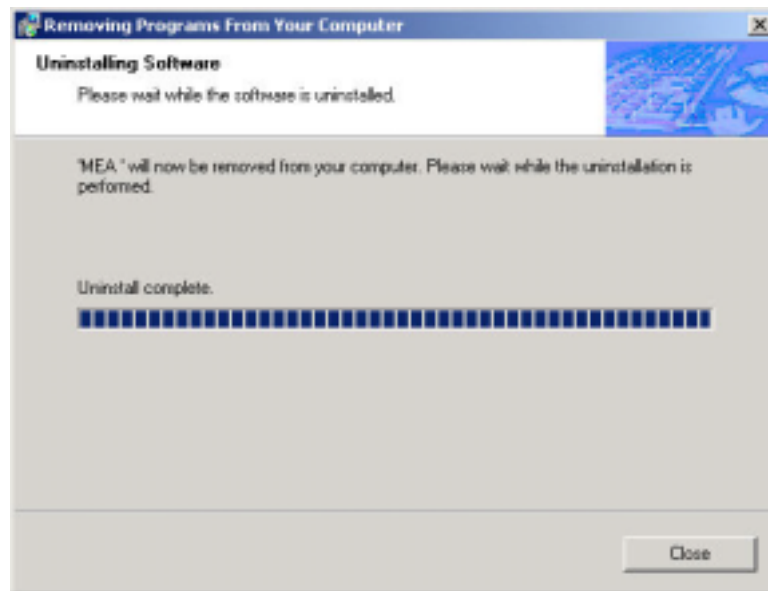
Removing Programs From Your Computer

Uninstalling Software

Please wait while the software is uninstalled.

'MEA ' will now be removed from your computer. Please wait while the uninstallation is performed.

Uninstall complete.

Close